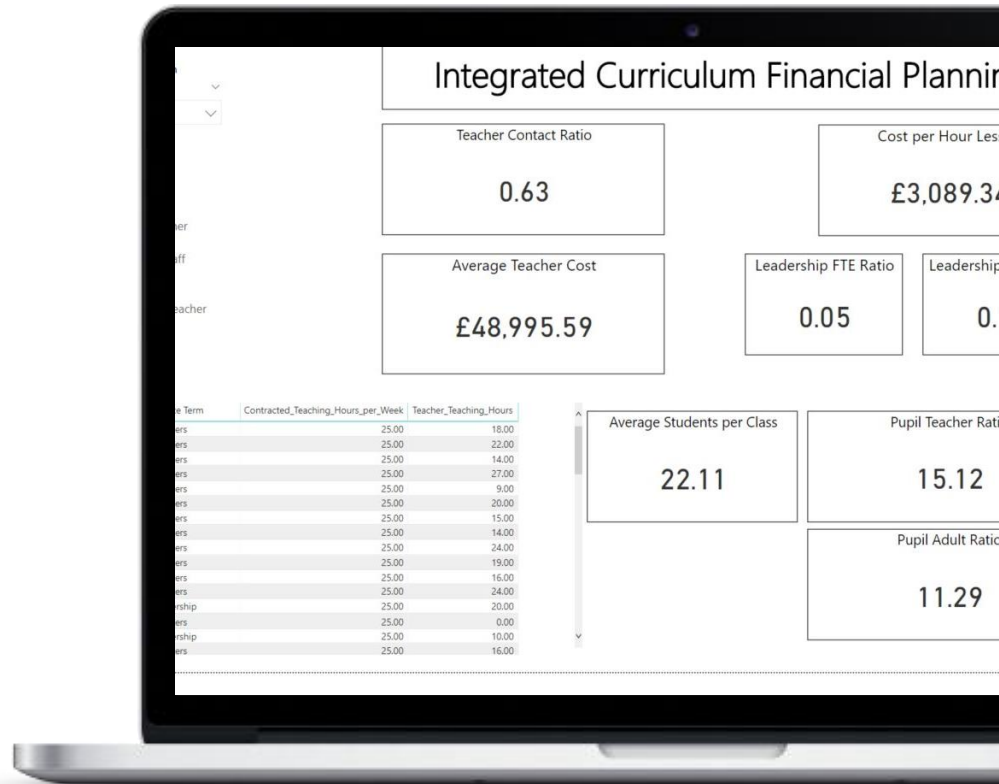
Integrated Curriculum Financial Plannir

Teacher Contact Ratio
0.63

Cost per Hour Les
£3,089.3

her
aff
eacher

Average Teacher Cost
£48,995.59

Leadership FTE Ratio
0.05

Leadership
0.

| e Term | Contracted_Teaching_Hours_per_Week | Teacher_Teaching_Hours |
|---|---|---|
| ers | 25.00 | 18.00 |
| ers | 25.00 | 22.00 |
| ers | 25.00 | 14.00 |
| ers | 25.00 | 27.00 |
| ers | 25.00 | 9.00 |
| ers | 25.00 | 20.00 |
| ers | 25.00 | 15.00 |
| ers | 25.00 | 14.00 |
| ers | 25.00 | 24.00 |
| ers | 25.00 | 19.00 |
| ers | 25.00 | 16.00 |
| ers | 25.00 | 24.00 |
| rship | 25.00 | 20.00 |
| ers | 25.00 | 0.00 |
| rship | 25.00 | 10.00 |
| ers | 25.00 | 16.00 |

Average Students per Class
22.11

Pupil Teacher Rati
15.12

Pupil Adult Ratio
11.29